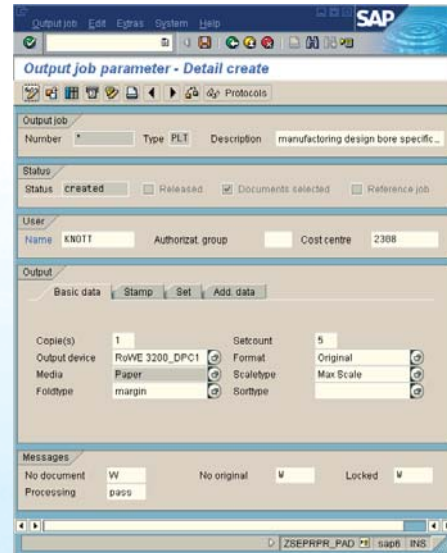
Output job Edit Extras System Help

SAP

Output job parameter - Detail create

Protocols

Output job
Number * Type PLT Description manufactoring design bore specific...

Status
Status created Released Documents selected Reference job

User
Name KNOTT Authorizat. group Cost centre 2308

Output
Basic data Stamp Set Add. data

Copie(s) 1 Setcount 5
Output device RoWE 3200_DPC1 Format Original
Media Paper Scaletype Max Scale
Foldtype margin Sorttype

Messages
No document W No original W Locked W
Processing pass

ZSEPRPR_PAD sap6 INS